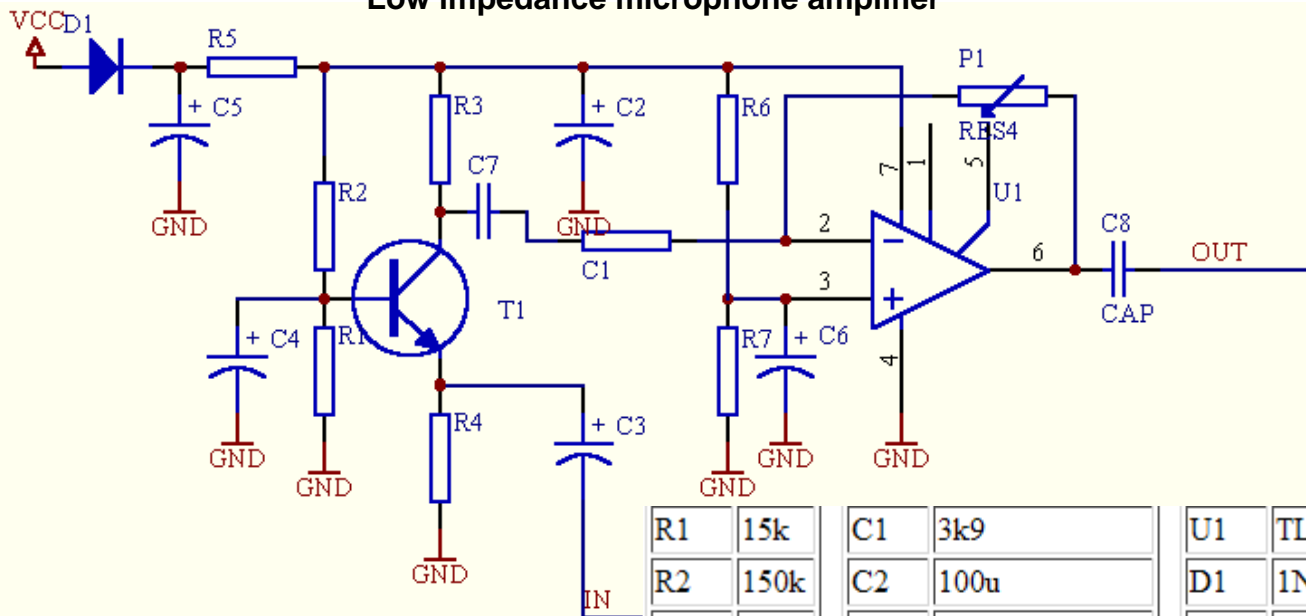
Low impedance microphone amplifier

VCC D1 R5 + C5 GND R2 R1 + C4 GND GND R3 C7 T1 R4 GND + C2 GND C1 + C3 IN R6 R7 + C6 GND GND P1 RES4 7 1 5 U1 2 3 6 4 GND C8 CAP OUT

| R1 | 15k | | C1 | 3k9 | | U1 | TL |
|---|---|---|---|---|---|---|---|
| R2 | 150k | | C2 | 100u | | D1 | 1N |